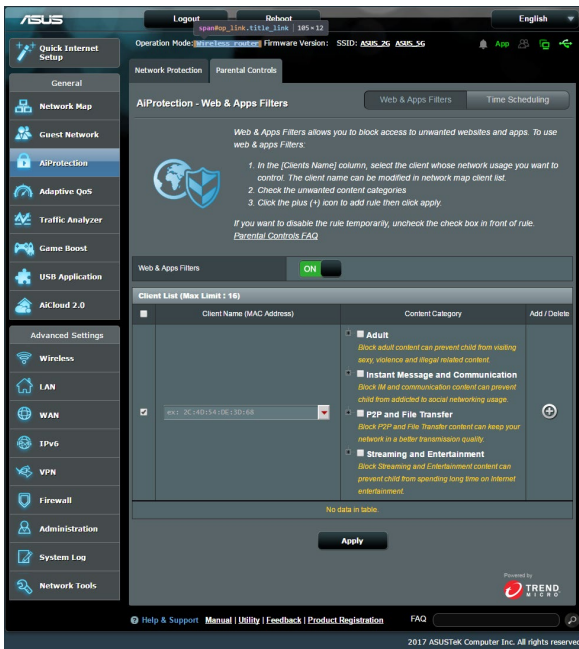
ASUS

Logout

span#op_link.title_link 105 × 12

Reboot

English

Operation Mode: Wireless router Firmware Version: SSID: ASUS_2G ASUS_5G

App

Quick Internet Setup

General

Network Map

Guest Network

AiProtection

Adaptive QoS

Traffic Analyzer

Game Boost

USB Application

AiCloud 2.0

Advanced Settings

Wireless

LAN

WAN

IPv6

VPN

Firewall

Administration

System Log

Network Tools

Network Protection

Parental Controls

AiProtection - Web & Apps Filters

Web & Apps Filters

Time Scheduling

Web & Apps Filters allows you to block access to unwanted websites and apps. To use web & apps Filters:

1. In the [Clients Name] column, select the client whose network usage you want to control. The client name can be modified in network map client list.
2. Check the unwanted content categories
3. Click the plus (+) icon to add rule then click apply.

If you want to disable the rule temporarily, uncheck the check box in front of rule.
Parental Controls FAQ

Web & Apps Filters

ON

Client List (Max Limit : 16)

| | Client Name (MAC Address) | Content Category | Add / Delete |
|---|---|---|---|
| ☑ | ex: 2C:4D:54:DE:3D:68 | Adult Block adult content can prevent child from visiting sexy, violence and illegal related content. Instant Message and Communication Block IM and communication content can prevent child from addicted to social networking usage. P2P and File Transfer Block P2P and File Transfer content can keep your network in a better transmission quality. Streaming and Entertainment Block Streaming and Entertainment content can prevent child from spending long time on Internet entertainment. | ⊕ |
| | | No data in table. | |

Apply

Powered by TREND MICRO

Help & Support Manual | Utility | Feedback | Product Registration

FAQ

2017 ASUSTeK Computer Inc. All rights reserved.